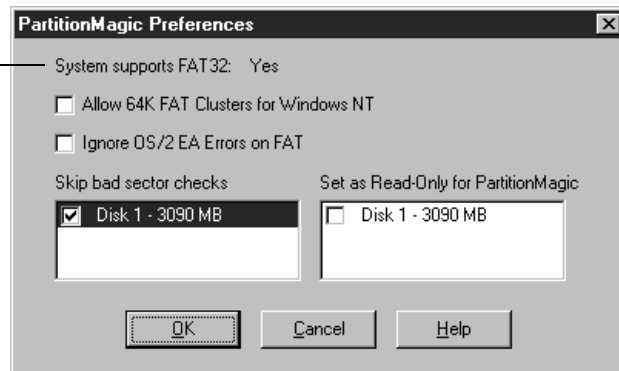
PartitionMagic Preferences

System supports FAT32: Yes

Allow 64K FAT Clusters for Windows NT

Ignore OS/2 EA Errors on FAT

Skip bad sector checks

Disk 1 - 3090 MB

Set as Read-Only for PartitionMagic

Disk 1 - 3090 MB

OK

Cancel

Help